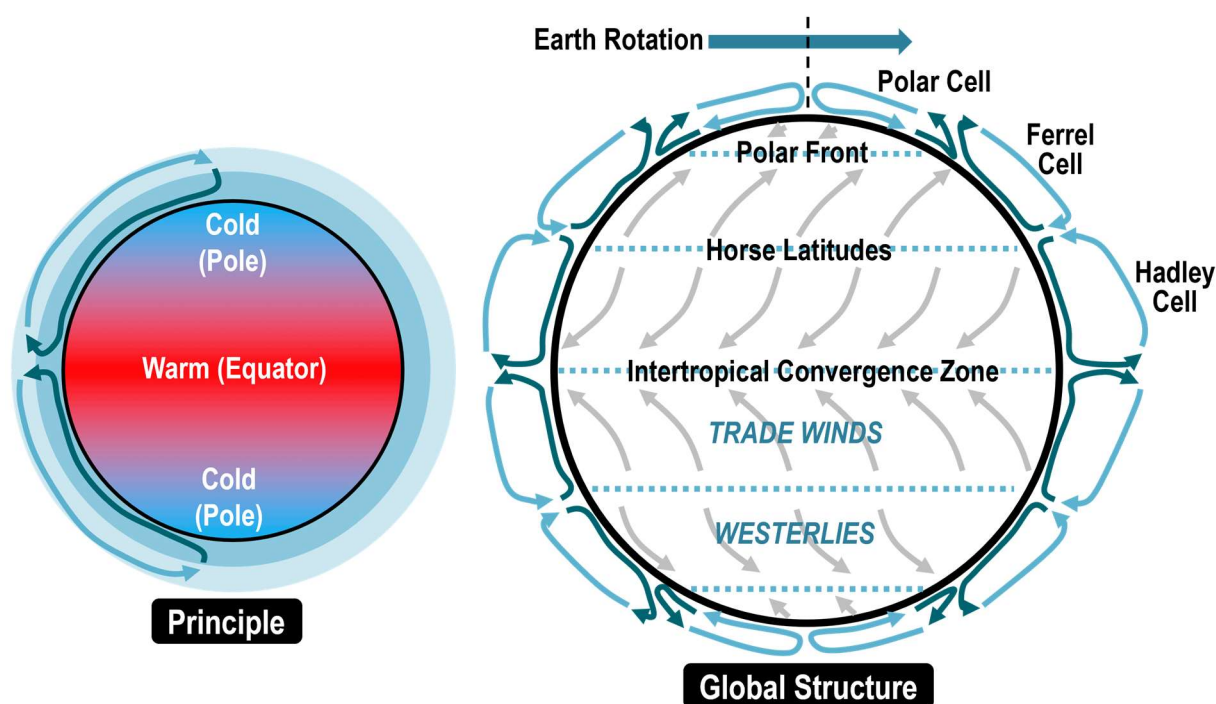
Cold (Pole)

Warm (Equator)

Cold (Pole)

Principle

Earth Rotation

Polar Cell

Ferrel Cell

Hadley Cell

Polar Front

Horse Latitudes

Intertropical Convergence Zone

TRADE WINDS

WESTERLIES

Global Structure